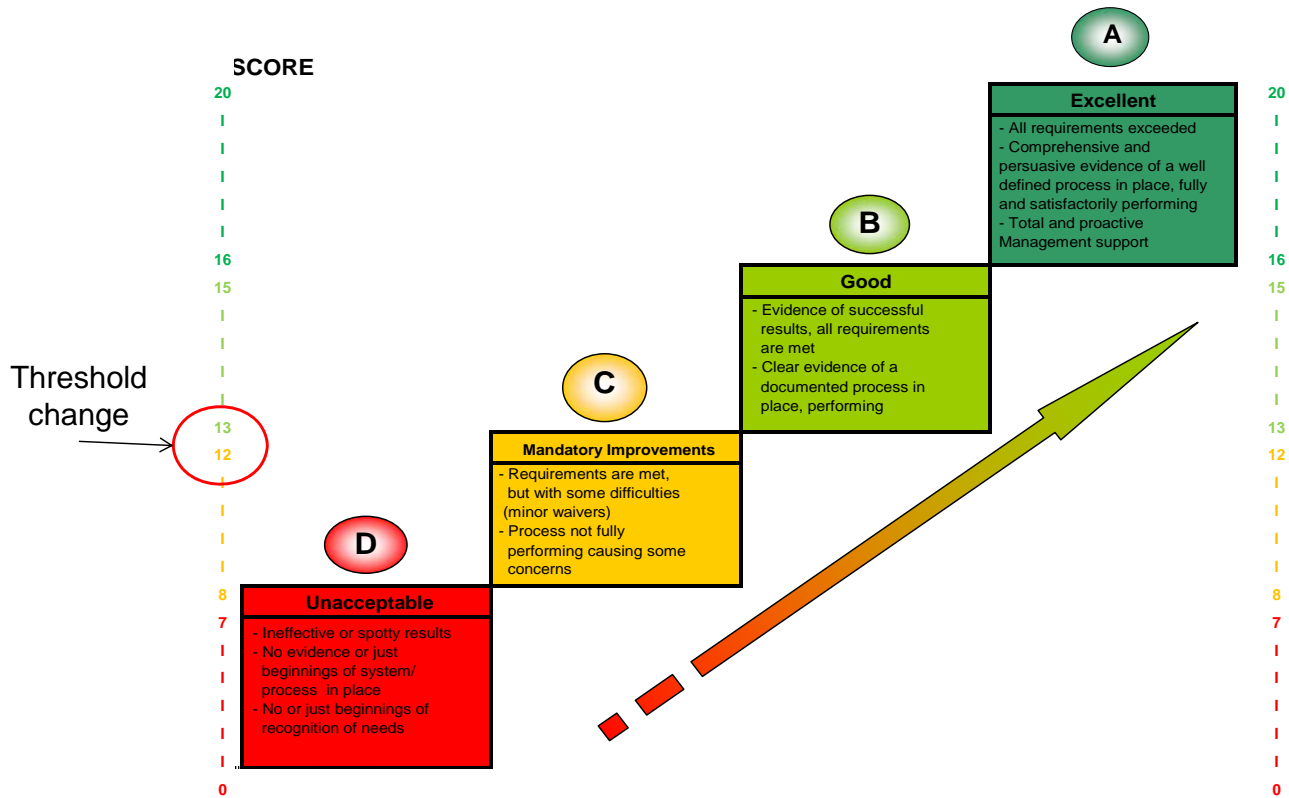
SCORE

20
16
15
13
12
8
7
0

Threshold change

A
Excellent
- All requirements exceeded
- Comprehensive and persuasive evidence of a well defined process in place, fully and satisfactorily performing
- Total and proactive Management support

B
Good
- Evidence of successful results, all requirements are met
- Clear evidence of a documented process in place, performing

C
Mandatory Improvements
- Requirements are met, but with some difficulties (minor waivers)
- Process not fully performing causing some concerns

D
Unacceptable
- Ineffective or spotty results
- No evidence or just beginnings of system/ process in place
- No or just beginnings of recognition of needs

20
16
15
13
12
8
7
0